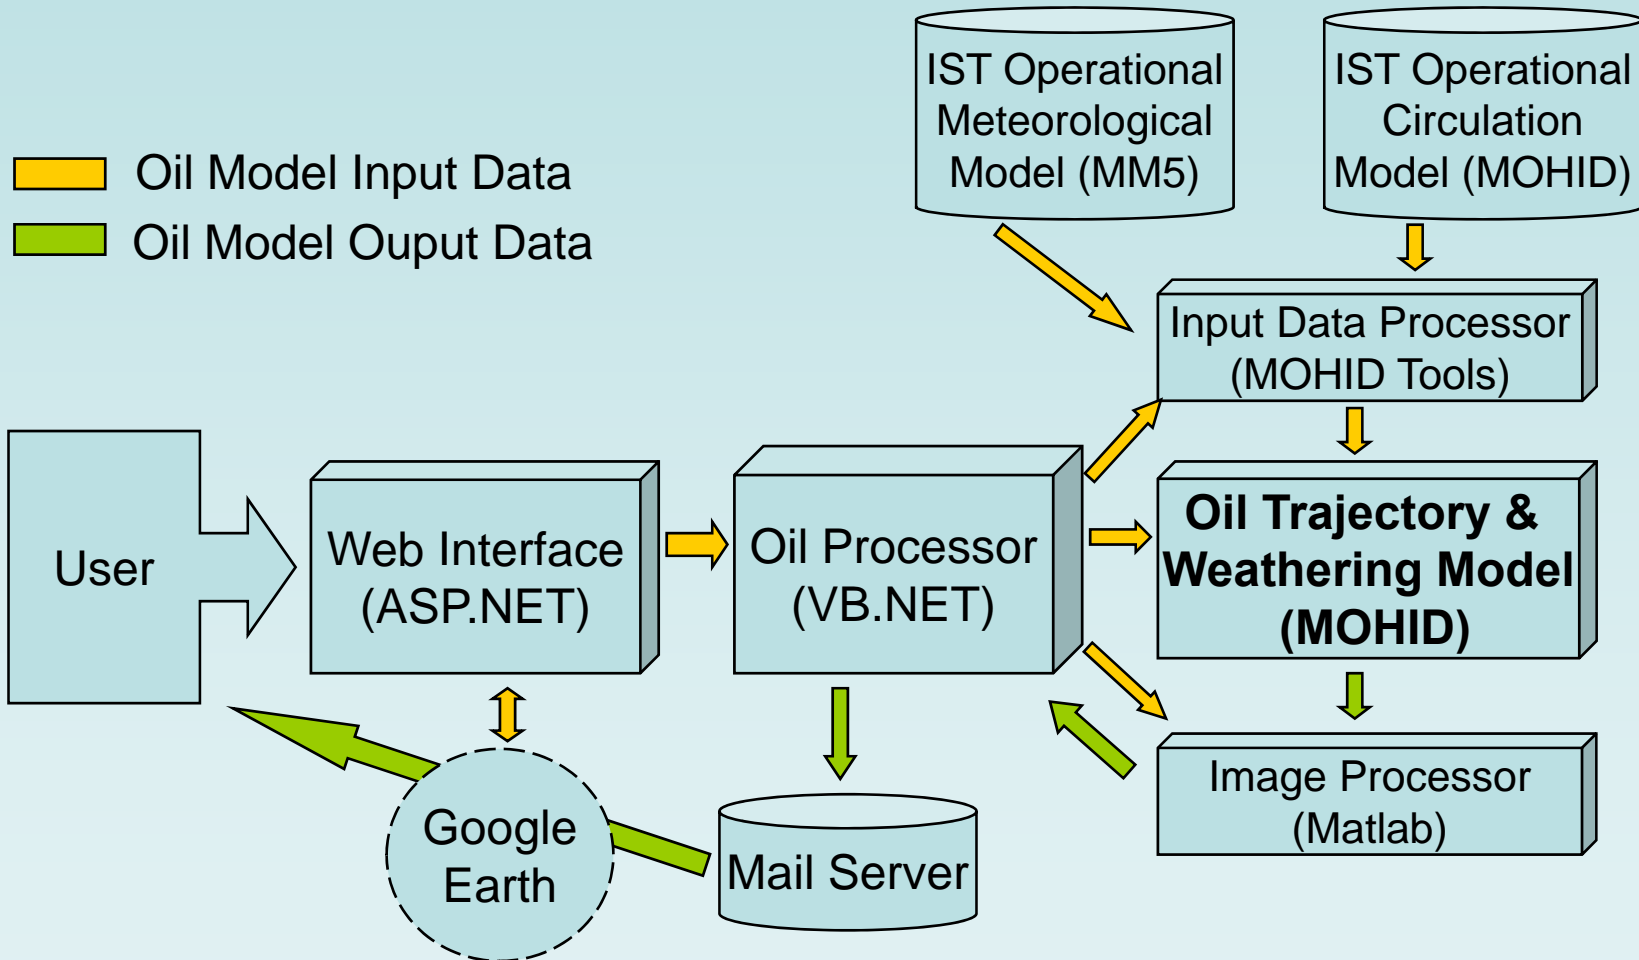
IST Operational Meteorological Model (MM5)

IST Operational Circulation Model (MOHID)

Oil Model Input Data

Oil Model Ouput Data

Input Data Processor (MOHID Tools)

User

Web Interface (ASP.NET)

Oil Processor (VB.NET)

Oil Trajectory & Weathering Model (MOHID)

Image Processor (Matlab)

Google Earth

Mail Server